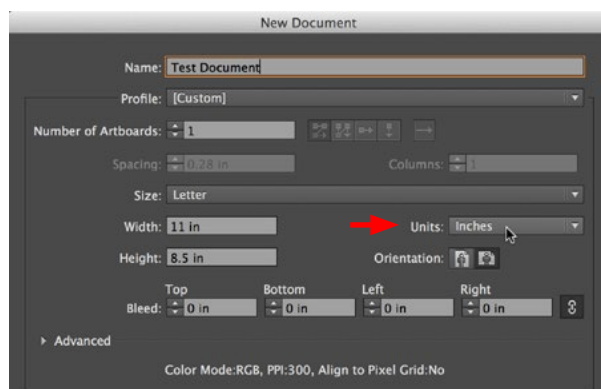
New Document

Name: Test Document

Profile: [Custom]

Number of Artboards: 1

Spacing: 0.28 in

Columns: 1

Size: Letter

Width: 11 in

Units: Inches

Height: 8.5 in

Orientation:

Bleed:

| Top | Bottom | Left | Right |
|---|---|---|---|
| 0 in | 0 in | 0 in | 0 in |

Advanced

Color Mode:RGB, PPI:300, Align to Pixel Grid:No